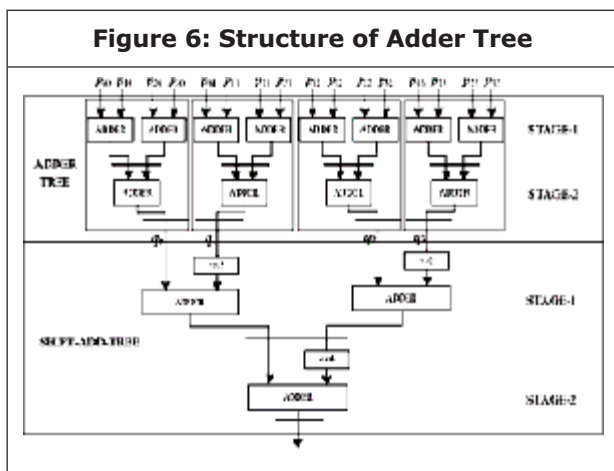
Figure 6: Structure of Adder Tree

$P_{00}$ $P_{01}$ $P_{02}$ $P_{03}$ $P_{04}$ $P_{05}$ $P_{06}$ $P_{07}$ $P_{08}$ $P_{09}$ $P_{10}$ $P_{11}$ $P_{12}$ $P_{13}$ $P_{14}$ $P_{15}$

ADDER ADDER ADDER ADDER ADDER ADDER ADDER ADDER

STAGE-1

ADDER TREE

ADDER ADDER ADDER ADDER

STAGE-2

$q_0$ $q_1$ $q_2$ $q_3$

<<4 <<4

ADDER ADDER

STAGE-1

SHIFT-ADD-TREE

<<8

ADDER

STAGE-2